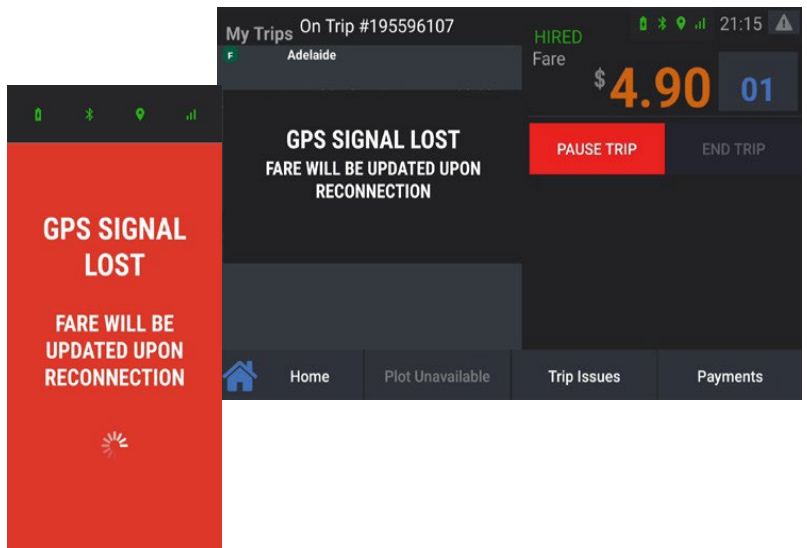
GPS SIGNAL LOST

FARE WILL BE UPDATED UPON RECONNECTION

My Trips On Trip #195596107

F Adelaide

GPS SIGNAL LOST
FARE WILL BE UPDATED UPON RECONNECTION

HIRED
21:15
Fare
$ 4.90
01

PAUSE TRIP
END TRIP

Home
Plot Unavailable
Trip Issues
Payments